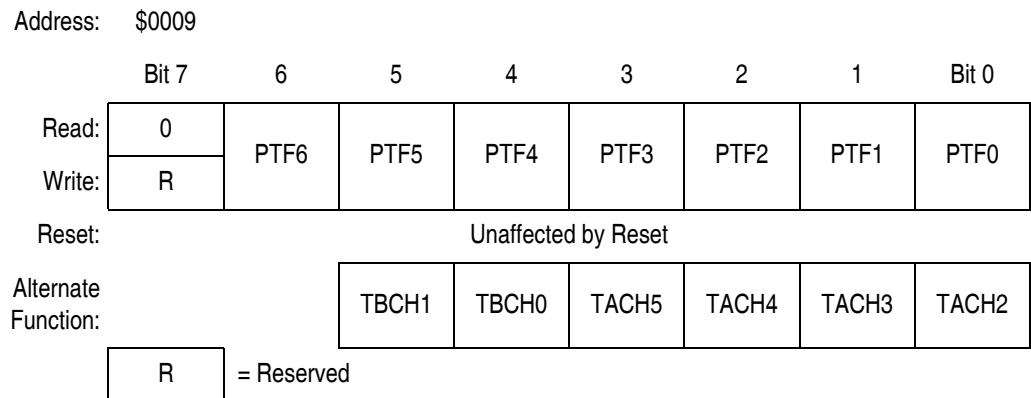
Address: $0009

| | Bit 7 | 6 | 5 | 4 | 3 | 2 | 1 | Bit 0 |
|---|---|---|---|---|---|---|---|---|
| Read: | 0 | PTF6 | PTF5 | PTF4 | PTF3 | PTF2 | PTF1 | PTF0 |
| Write: | R | | | | | | | |
| Reset: | Unaffected by Reset | | | | | | | |
| Alternate Function: | | | TBCH1 | TBCH0 | TACH5 | TACH4 | TACH3 | TACH2 |

R = Reserved